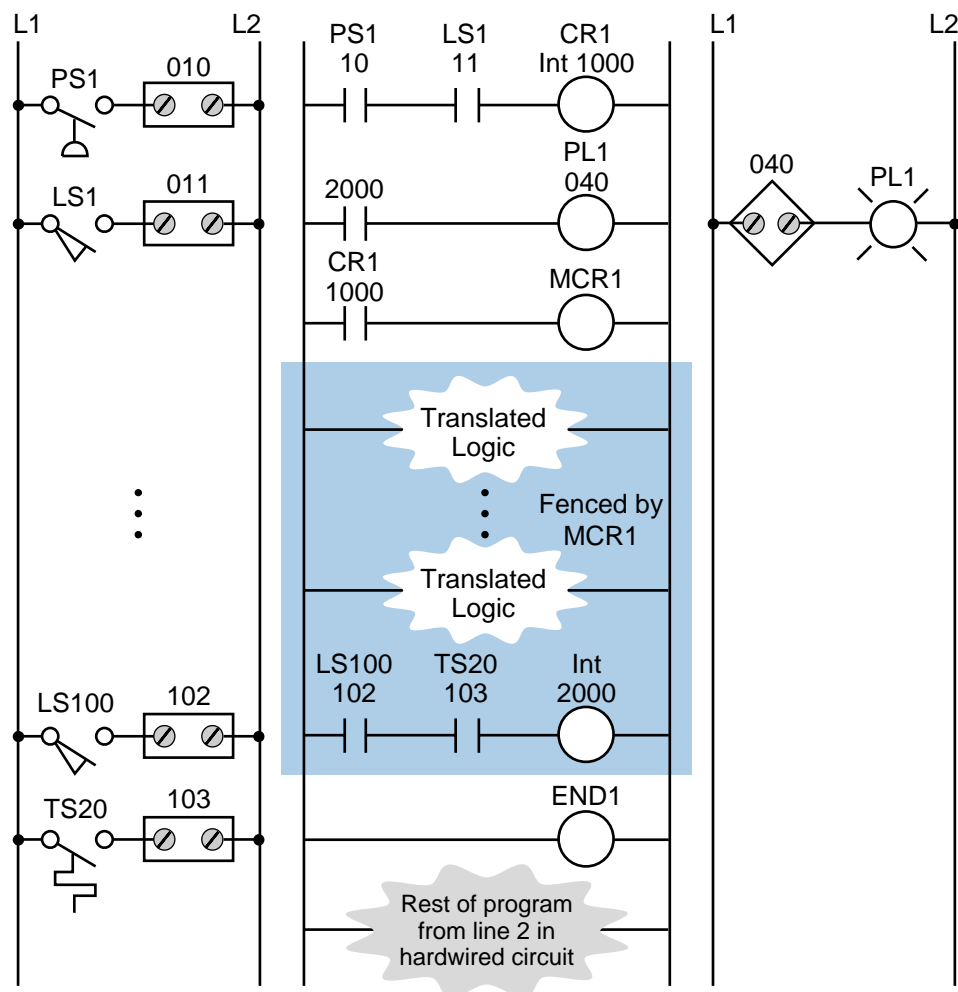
L1 L2

PS1 010

LS1 011

LS100 102

TS20 103

PS1 10

LS1 11

CR1 Int 1000

2000

PL1 040

CR1 1000

MCR1

Translated Logic

Fenced by MCR1

Translated Logic

LS100 102

TS20 103

Int 2000

END1

Rest of program from line 2 in hardwired circuit

L1 L2

040

PL1